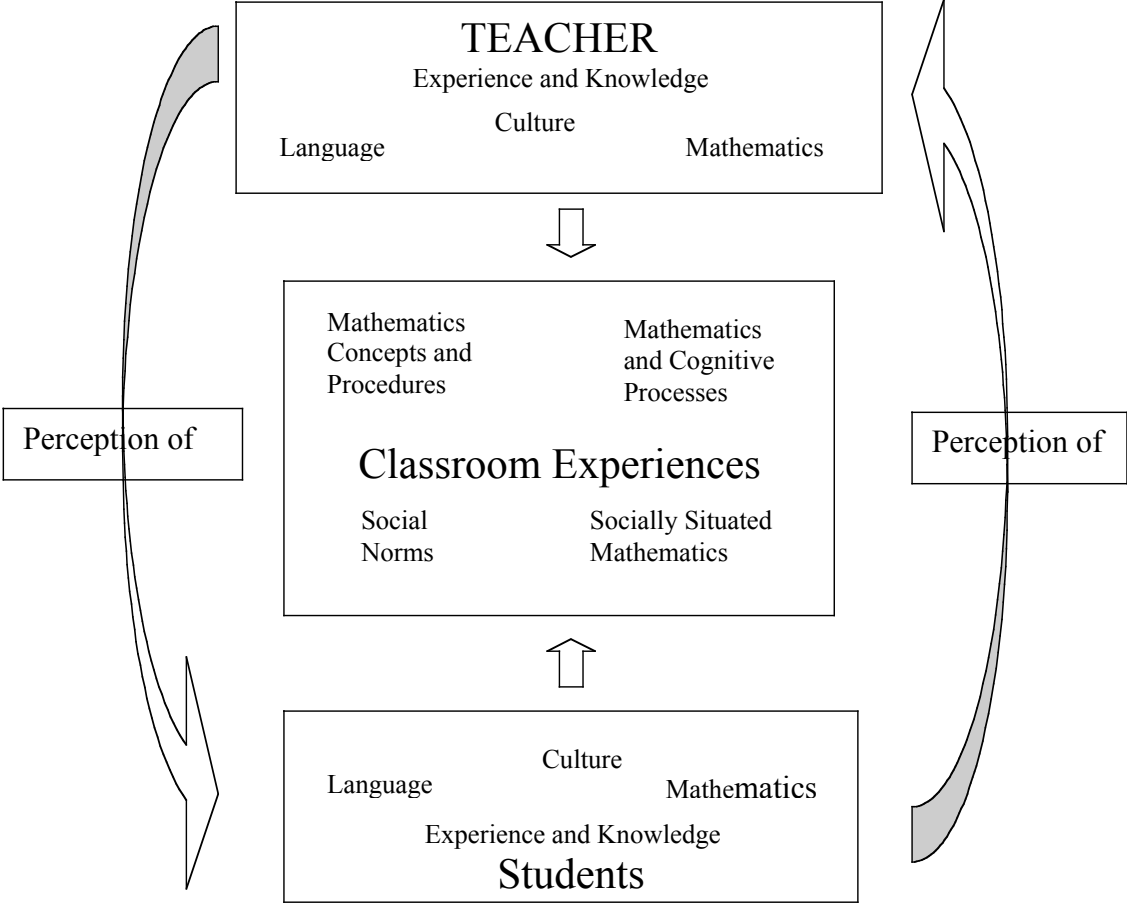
TEACHER
Experience and Knowledge
Culture
Language
Mathematics

Perception of

Mathematics Concepts and Procedures
Mathematics and Cognitive Processes

Classroom Experiences

Social Norms
Socially Situated Mathematics

Perception of

Culture
Language
Mathematics
Experience and Knowledge
Students